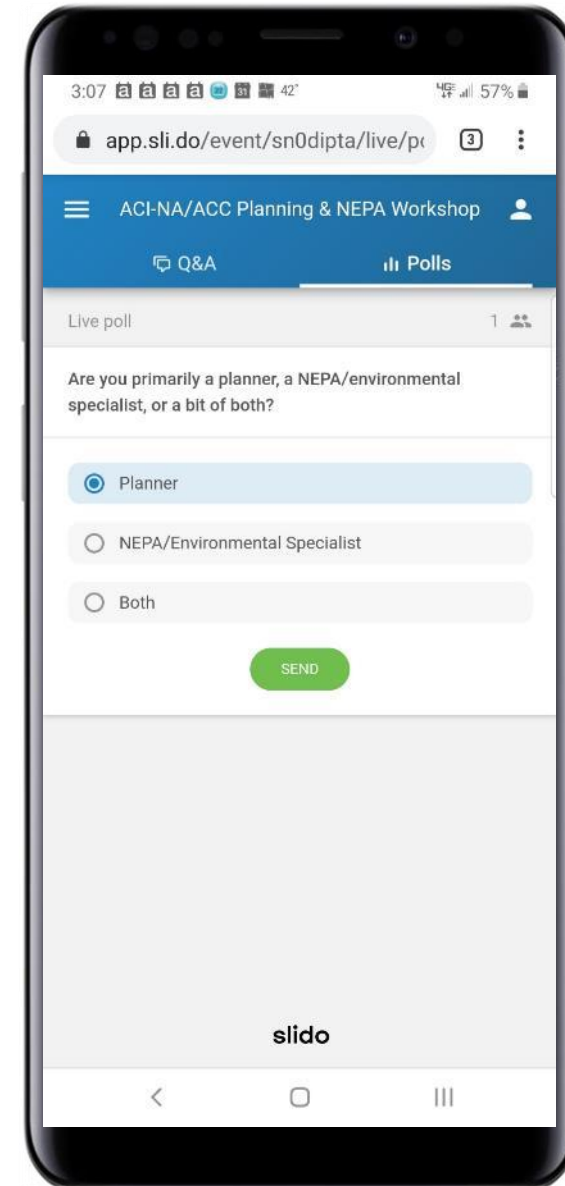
3:07 42° 4G 57%

app.sli.do/event/sn0dipta/live/p

3

ACI-NA/ACC Planning & NEPA Workshop

Q&A

Polls

Live poll

1

Are you primarily a planner, a NEPA/environmental specialist, or a bit of both?

Planner

NEPA/Environmental Specialist

Both

SEND

slido